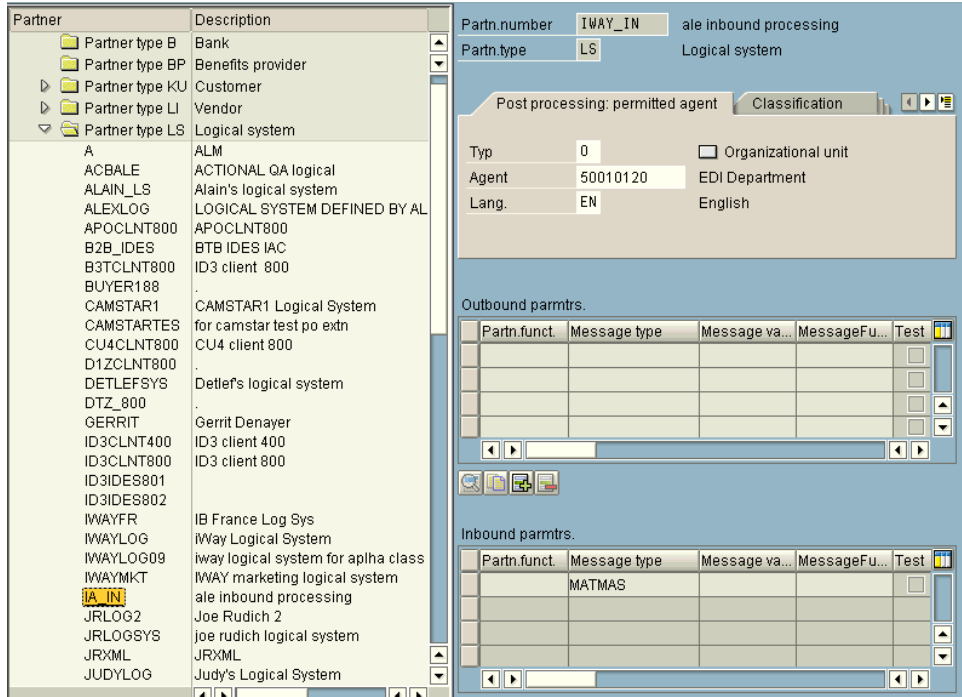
| Partner | Description |
|---|---|
| Partner type B | Bank |
| Partner type BP | Benefits provider |
| Partner type KU | Customer |
| Partner type LI | Vendor |
| Partner type LS | Logical system |
| A | ALM |
| ACBALE | ACTIONAL QA logical |
| ALAIN_LS | Alain's logical system |
| ALEXLOG | LOGICAL SYSTEM DEFINED BY AL |
| APOCLNT800 | APOCLNT800 |
| B2B_IDES | BTB IDES IAC |
| B3TCLNT800 | ID3 client 800 |
| BUYER188 | . |
| CAMSTAR1 | CAMSTAR1 Logical System |
| CAMSTARTES | for camstar test po extn |
| CU4CLNT800 | CU4 client 800 |
| D1ZCLNT800 | . |
| DETLEFSYS | Detlef's logical system |
| DTZ_800 | . |
| GERRIT | Gerrit Denayer |
| ID3CLNT400 | ID3 client 400 |
| ID3CLNT800 | ID3 client 800 |
| ID3IDES801 | |
| ID3IDES802 | |
| IWAYFR | IB France Log Sys |
| IWAYLOG | iWay Logical System |
| IWAYLOG09 | iway logical system for aplha class |
| IWAYMKT | IWAY marketing logical system |
| IA_IN | ale inbound processing |
| JRLOG2 | Joe Rudich 2 |
| JRLOGSYS | joe rudich logical system |
| JRXML | JRXML |
| JUDYLOG | Judy's Logical System |

Partn.number IWAY_IN ale inbound processing
Partn.type LS Logical system

Post processing: permitted agent Classification

Typ 0 Organizational unit
Agent 50010120 EDI Department
Lang. EN English

Outbound parmtrs.

| Partn.funct. | Message type | Message va... | MessageFu... | Test |
|---|---|---|---|---|
| | | | | |

Inbound parmtrs.

| Partn.funct. | Message type | Message va... | MessageFu... | Test |
|---|---|---|---|---|
| | MATMAS | | | |